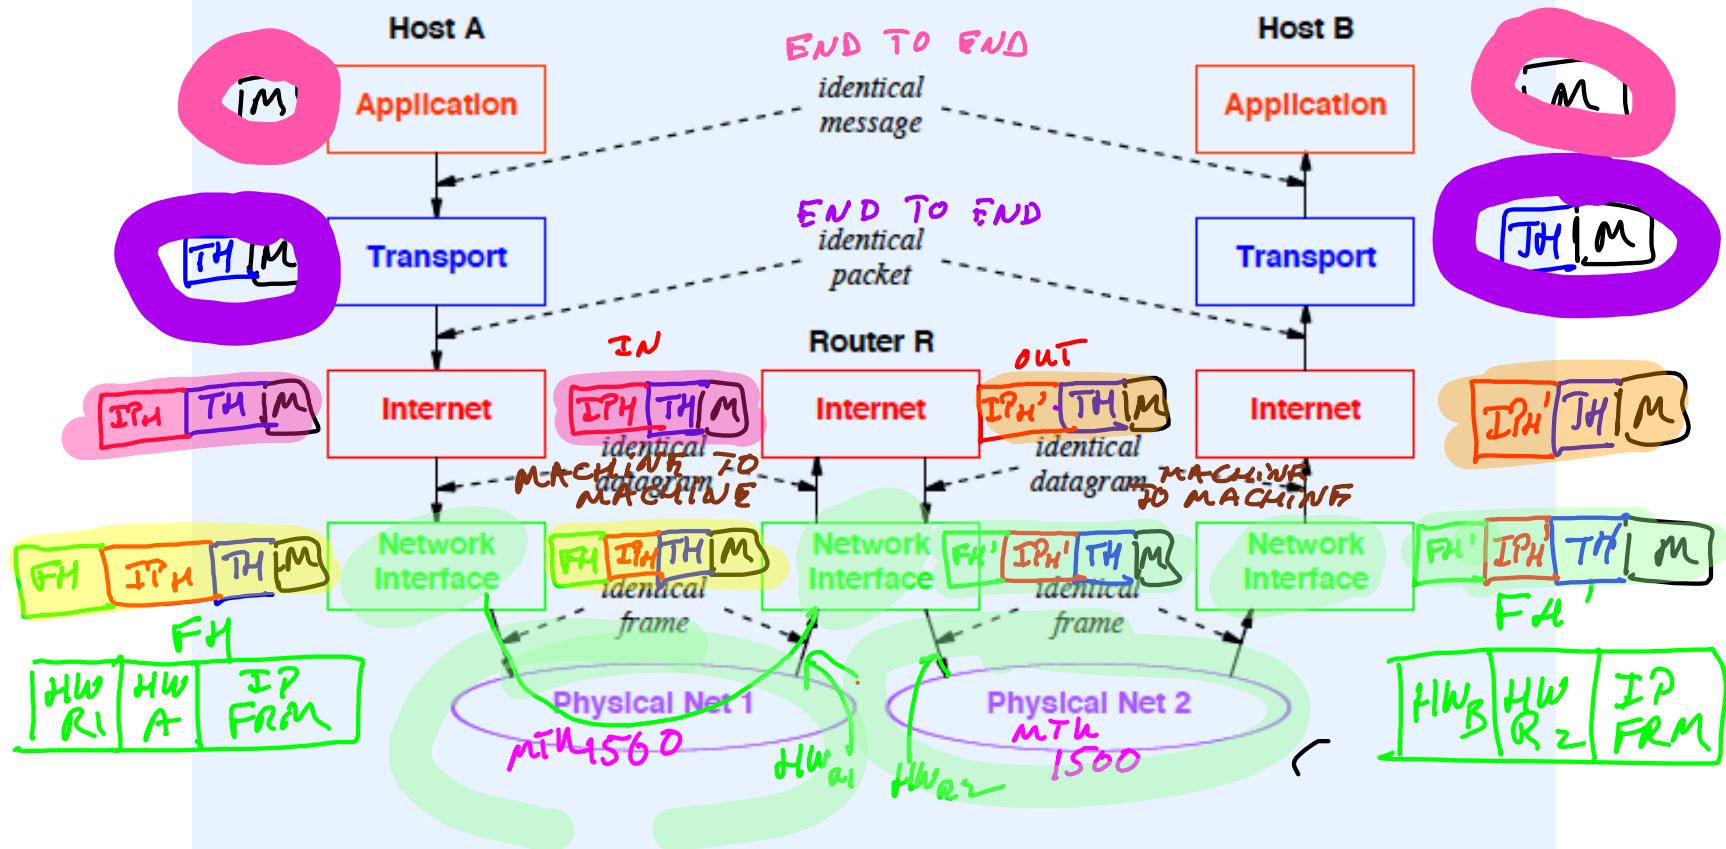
Host A

Host B

END TO END

identical message

M

Application

Application

M

END TO END

identical packet

TH M

Transport

Transport

TH M

IN

Router R

OUT

IPH TH M

Internet

IPH TH M

Internet

IPH' TH M

Internet

IPH' TH M

identical datagram

MACHINE TO MACHINE

identical datagram

MACHINE TO MACHINE

FH IPH TH M

Network Interface

FH IPH TH M

Network Interface

FH' IPH' TH M

Network Interface

FH' IPH' TH M

identical frame

identical frame

FH

FH'

HW R1 | HW A | IP FRM

HW B | HW R2 | IP FRM

Physical Net 1

Physical Net 2

MTU 1500

MTU 1500

HW R1

HW R2